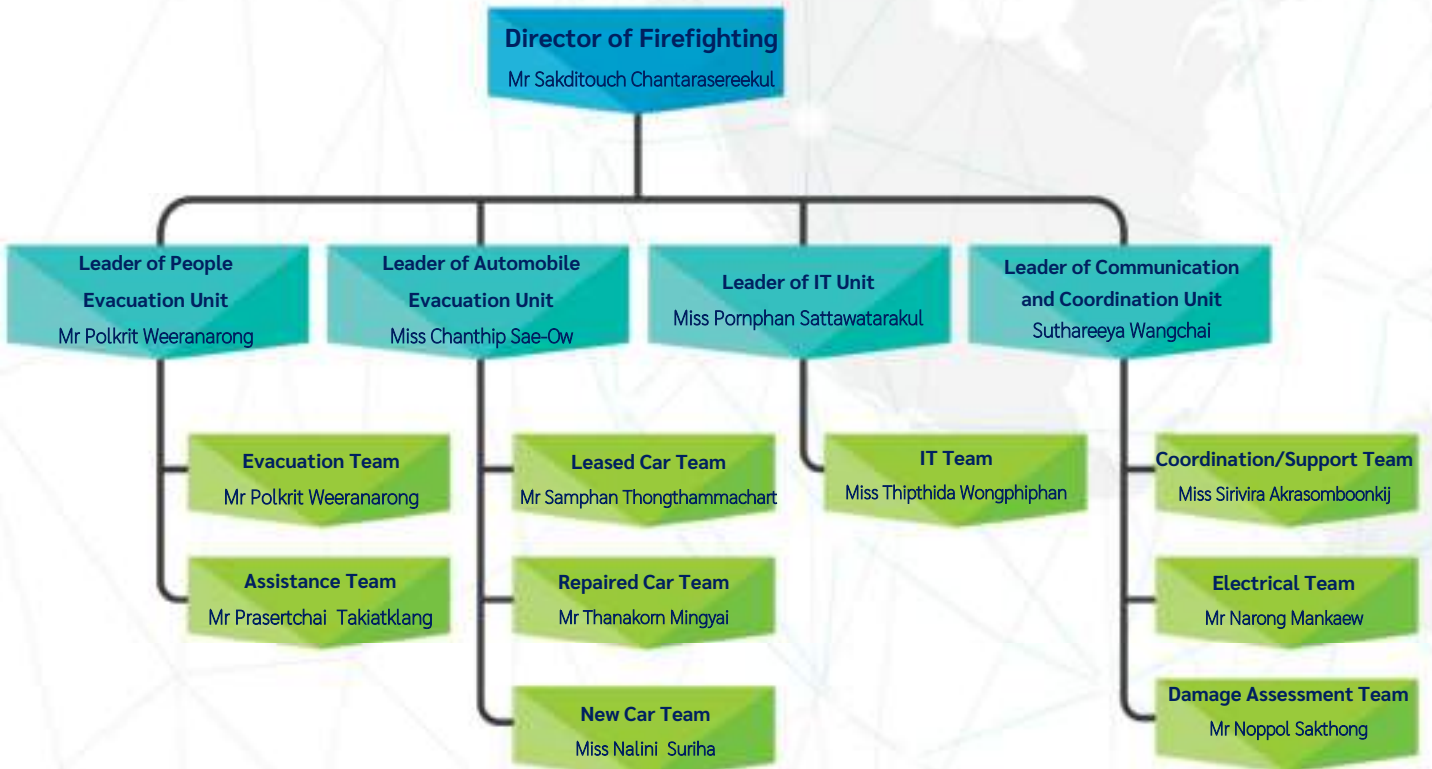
Director of Firefighting
Mr Sakditouch Chantarasereekul

Leader of People Evacuation Unit
Mr Polkrit Weeranarong

Evacuation Team
Mr Polkrit Weeranarong

Assistance Team
Mr Prasertchai Takiatklang

Leader of Automobile Evacuation Unit
Miss Chanthip Sae-Ow

Leased Car Team
Mr Samphan Thongthammachart

Repaired Car Team
Mr Thanakorn Mingyai

New Car Team
Miss Nalini Suriha

Leader of IT Unit
Miss Pornphan Sattawatarakul

IT Team
Miss Thipthida Wongphiphan

Leader of Communication and Coordination Unit
Suthareeya Wangchai

Coordination/Support Team
Miss Sirivira Akrasomboonkij

Electrical Team
Mr Narong Mankaew

Damage Assessment Team
Mr Noppol Sakthong